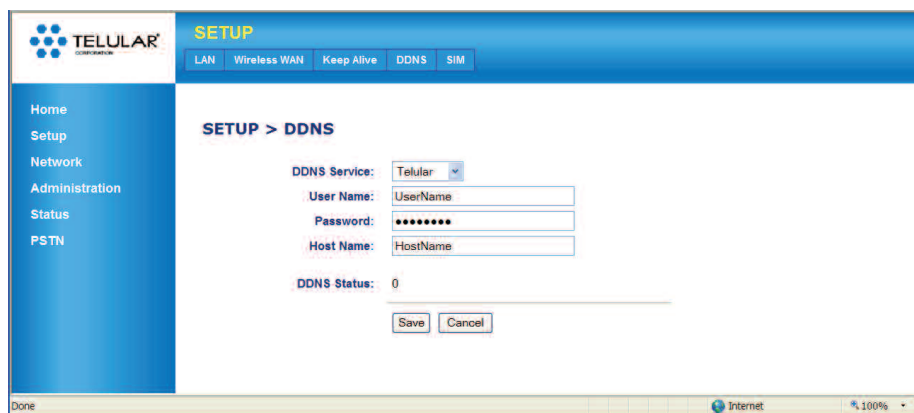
TELULAR
CORPORATION

SETUP

LAN | Wireless WAN | Keep Alive | DDNS | SIM

Home
Setup
Network
Administration
Status
PSTN

SETUP > DDNS

DDNS Service: Telular
User Name: UserName
Password: ••••••••
Host Name: HostName

DDNS Status: 0

Save Cancel

Done
Internet
100%